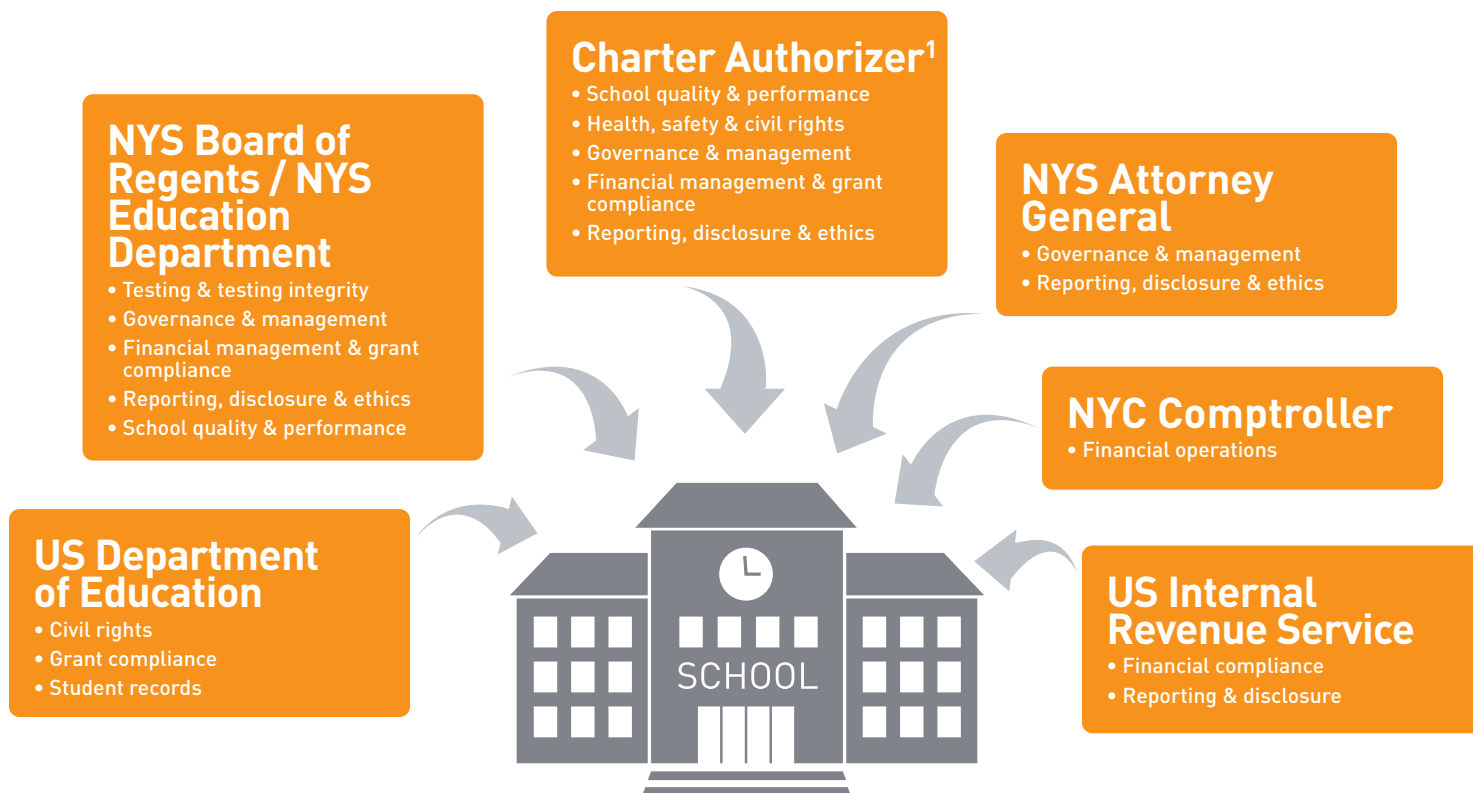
Charter Authorizer$^1$
• School quality & performance
• Health, safety & civil rights
• Governance & management
• Financial management & grant compliance
• Reporting, disclosure & ethics

NYS Board of Regents / NYS Education Department
• Testing & testing integrity
• Governance & management
• Financial management & grant compliance
• Reporting, disclosure & ethics
• School quality & performance

NYS Attorney General
• Governance & management
• Reporting, disclosure & ethics

NYC Comptroller
• Financial operations

US Department of Education
• Civil rights
• Grant compliance
• Student records

SCHOOL

US Internal Revenue Service
• Financial compliance
• Reporting & disclosure